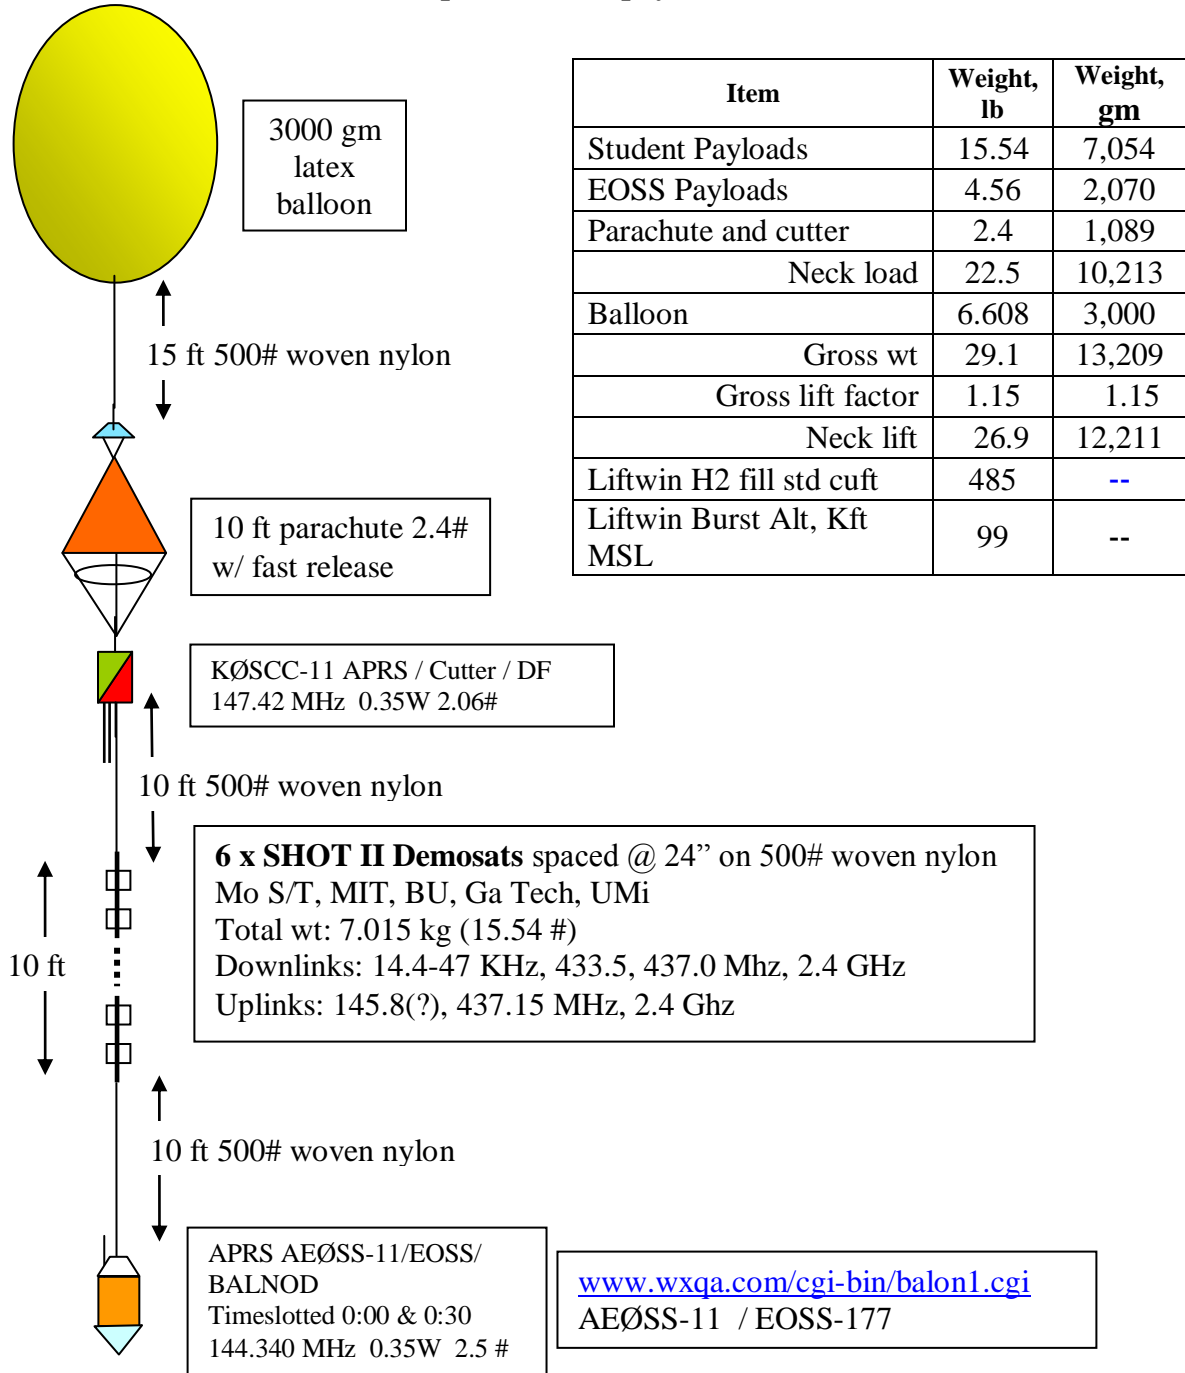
3000 gm latex balloon

| Item | Weight, lb | Weight, gm |
|---|---|---|
| Student Payloads | 15.54 | 7,054 |
| EOSS Payloads | 4.56 | 2,070 |
| Parachute and cutter | 2.4 | 1,089 |
| Neck load | 22.5 | 10,213 |
| Balloon | 6.608 | 3,000 |
| Gross wt | 29.1 | 13,209 |
| Gross lift factor | 1.15 | 1.15 |
| Neck lift | 26.9 | 12,211 |
| Liftwin H2 fill std cuft | 485 | -- |
| Liftwin Burst Alt, Kft MSL | 99 | -- |

15 ft 500# woven nylon

10 ft parachute 2.4# w/ fast release

KØSCC-11 APRS / Cutter / DF
147.42 MHz 0.35W 2.06#

10 ft 500# woven nylon

10 ft

**6 x SHOT II Demosats** spaced @ 24” on 500# woven nylon
Mo S/T, MIT, BU, Ga Tech, UMi
Total wt: 7.015 kg (15.54 #)
Downlinks: 14.4-47 KHz, 433.5, 437.0 Mhz, 2.4 GHz
Uplinks: 145.8(?), 437.15 MHz, 2.4 Ghz

10 ft 500# woven nylon

APRS AEØSS-11/EOSS/ BALNOD
Timeslotted 0:00 & 0:30
144.340 MHz 0.35W 2.5 #

www.wxqa.com/cgi-bin/balon1.cgi
AEØSS-11 / EOSS-177